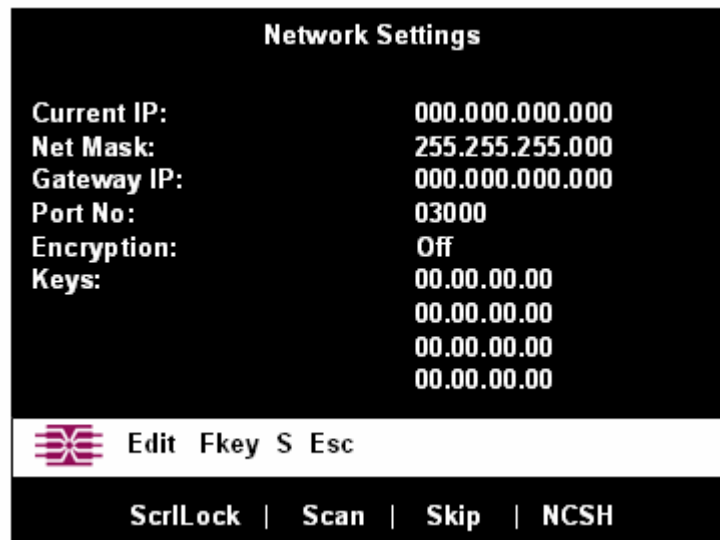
Network Settings

| | |
|---|---|
| Current IP: | 000.000.000.000 |
| Net Mask: | 255.255.255.000 |
| Gateway IP: | 000.000.000.000 |
| Port No: | 03000 |
| Encryption: | Off |
| Keys: | 00.00.00.00 |
| | 00.00.00.00 |
| | 00.00.00.00 |
| | 00.00.00.00 |

Edit Fkey S Esc

ScrlLock | Scan | Skip | NCSH